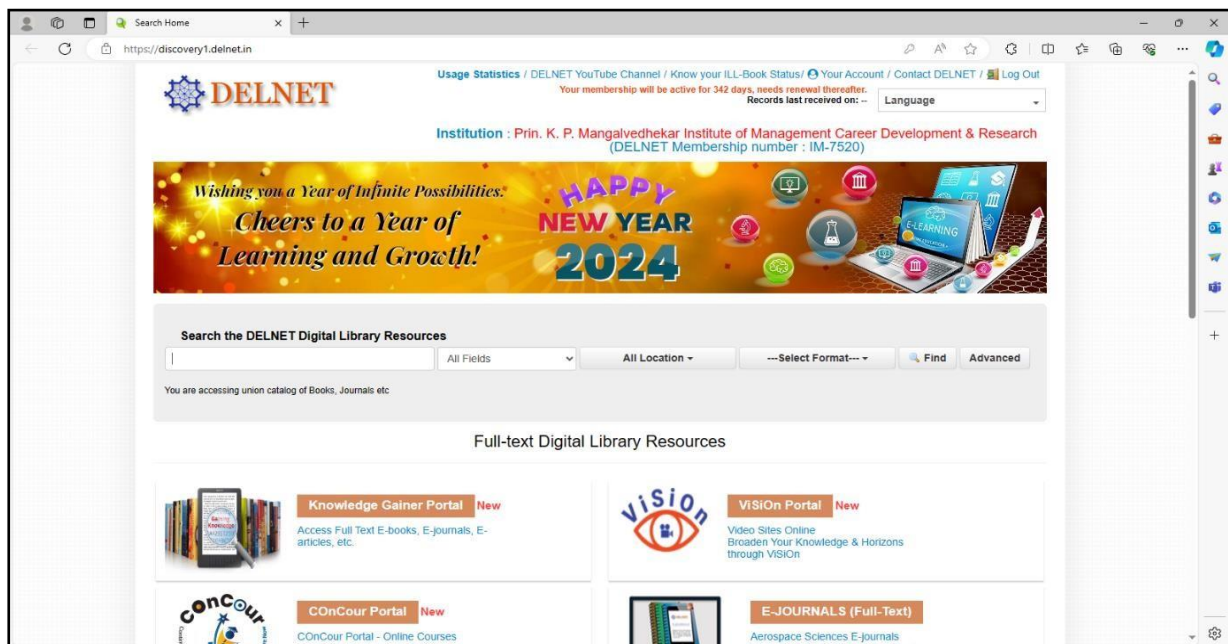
Search Home

https://discovery1.delnet.in

DELNET

Usage Statistics / DELNET YouTube Channel / Know your ILL-Book Status/ Your Account / Contact DELNET / Log Out

Your membership will be active for 342 days, needs renewal thereafter.

Records last received on: --

Language

Institution : Prin. K. P. Mangalvedhekar Institute of Management Career Development & Research (DELNET Membership number : IM-7520)

Wishing you a Year of Infinite Possibilities.
Cheers to a Year of Learning and Growth!

HAPPY NEW YEAR 2024

E-LEARNING

Search the DELNET Digital Library Resources

All Fields

All Location

---Select Format---

Find

Advanced

You are accessing union catalog of Books, Journals etc

Full-text Digital Library Resources

Knowledge Gainer Portal New

Access Full Text E-books, E-journals, E-articles, etc.

ViSiOn

ViSiOn Portal New

Video Sites Online
Broaden Your Knowledge & Horizons through ViSiOn

COnCour

COnCour Portal New

COnCour Portal - Online Courses

E-JOURNALS (Full-Text)

Aerospace Sciences E-journals